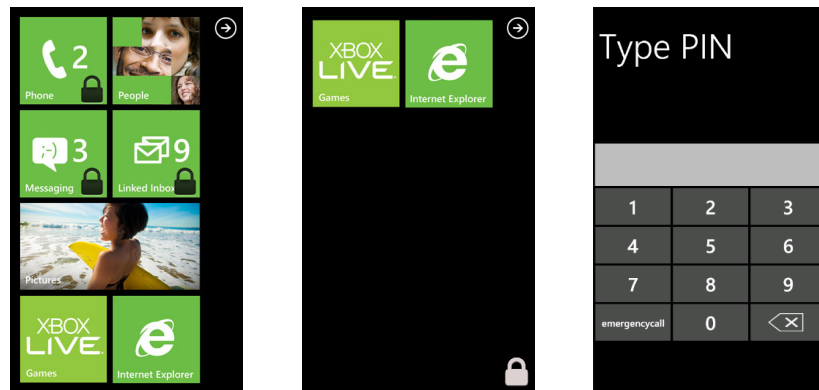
2
Phone
People
3
Messaging
9
Linked Inbox
Pictures
XBOX LIVE
Games
Internet Explorer

XBOX LIVE
Games
Internet Explorer

Type PIN

| 1 | 2 | 3 |
|---|---|---|
| 4 | 5 | 6 |
| 7 | 8 | 9 |
| emergencycall | 0 | |